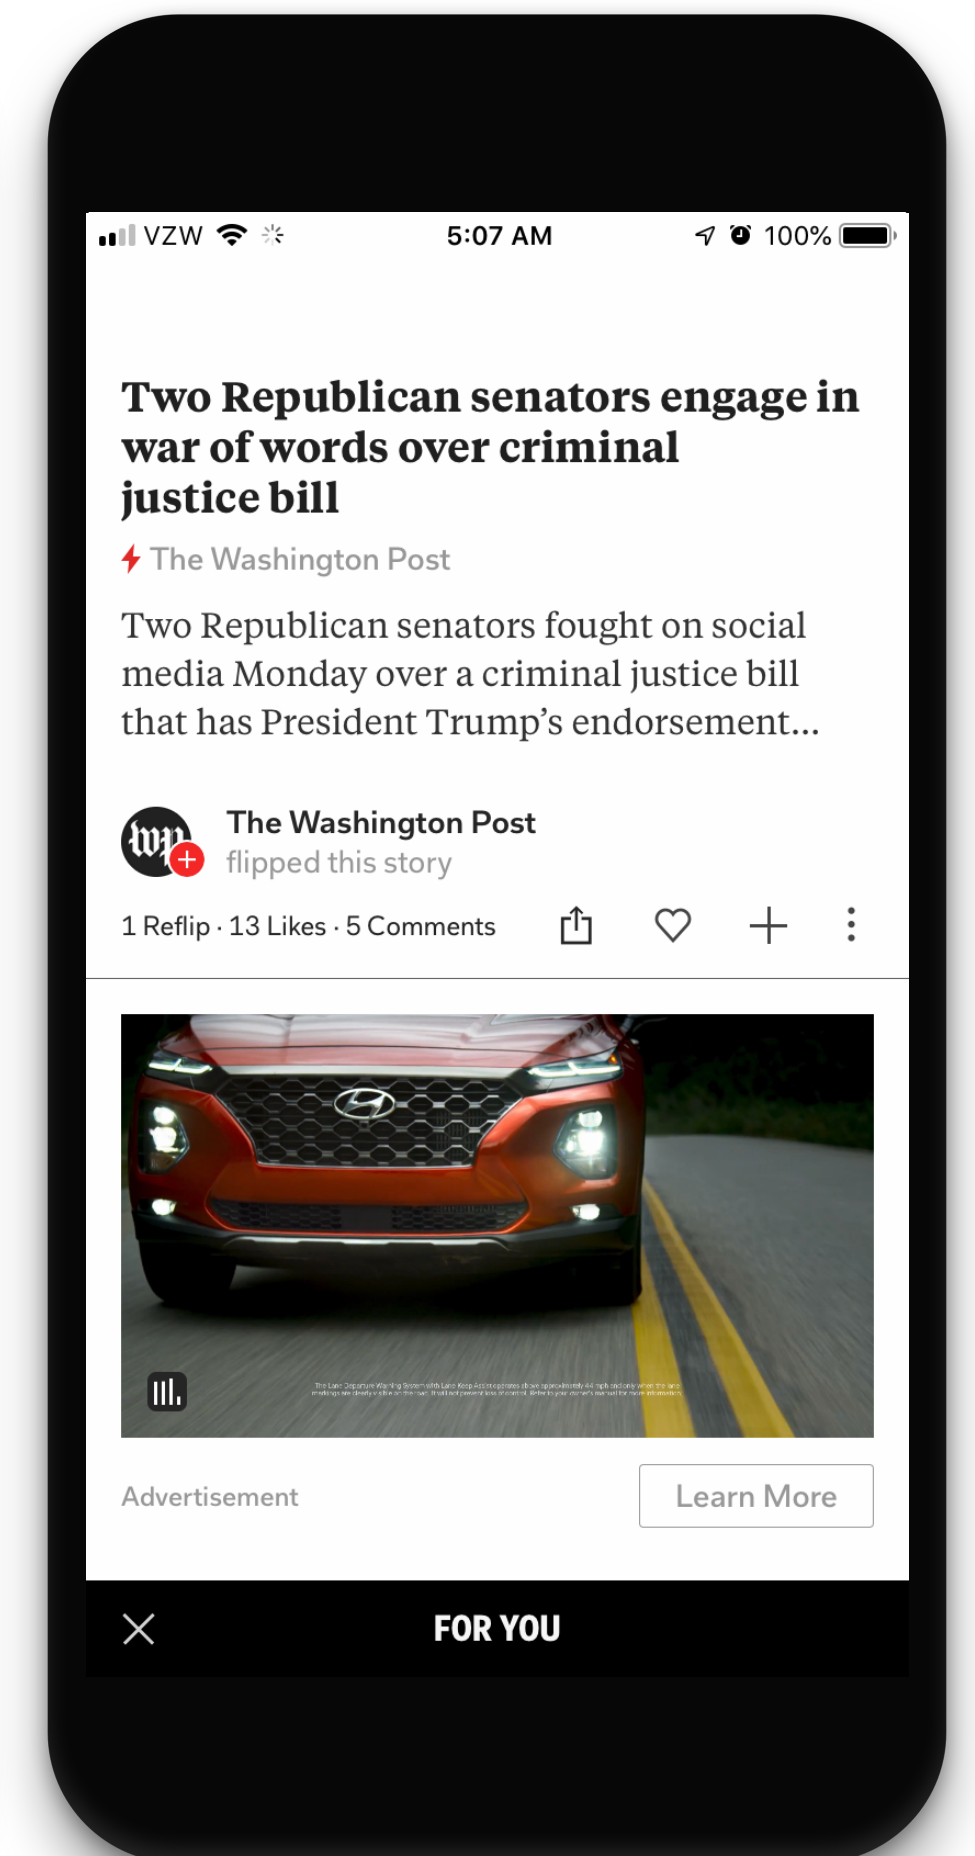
VZW 5:07 AM 100%

Two Republican senators engage in war of words over criminal justice bill

The Washington Post

Two Republican senators fought on social media Monday over a criminal justice bill that has President Trump's endorsement...

wp

The Washington Post
flipped this story

1 Reflip · 13 Likes · 5 Comments

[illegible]

Advertisement

Learn More

FOR YOU